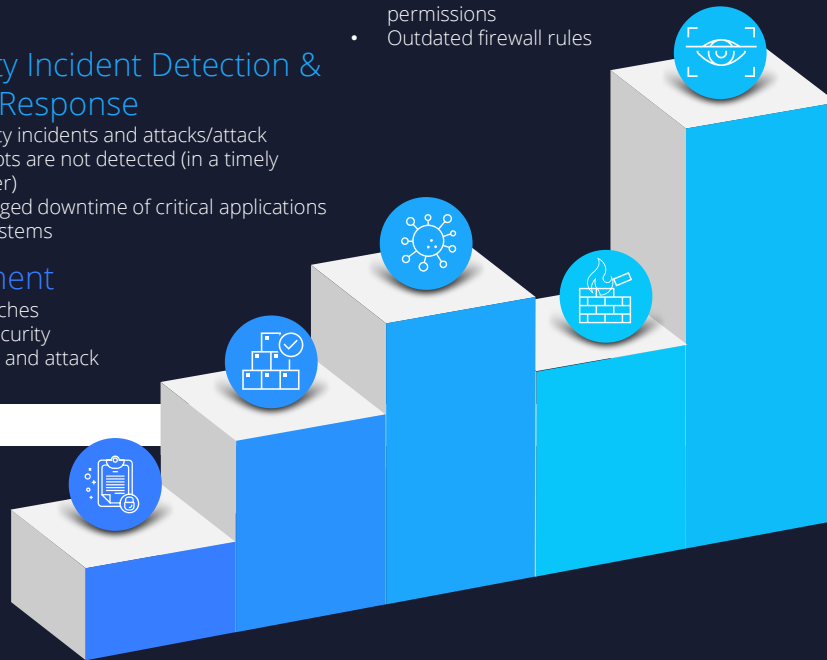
permissions
• Outdated firewall rules

ty Incident Detection & Response

ty incidents and attacks/attack ots are not detected (in a timely er)

ged downtime of critical applications stems

ment

ches

curity

and attack